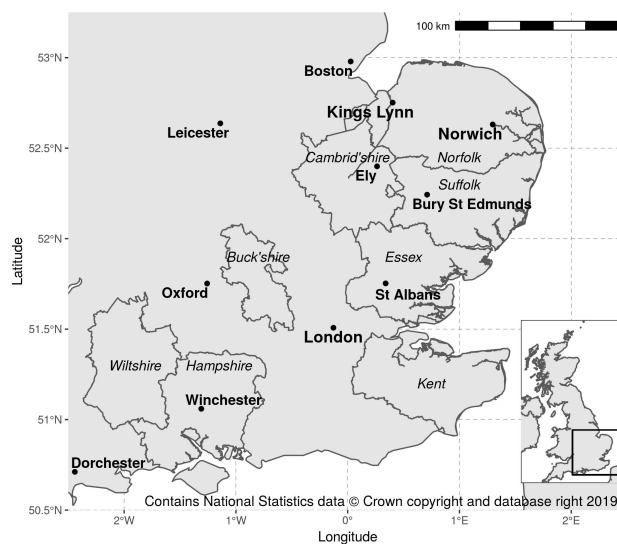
100 km

53°N
52.5°N
52°N
51.5°N
51°N
50.5°N

Latitude

Boston
Kings Lynn
Norwich
Leicester
Cambrid'shire
Norfolk
Ely
Suffolk
Bury St Edmunds
Buck'shire
Essex
Oxford
St Albans
London
Wiltshire
Hampshire
Kent
Winchester
Dorchester

Contains National Statistics data © Crown copyright and database right 2019

2°W
1°W
0°
1°E
2°E

Longitude